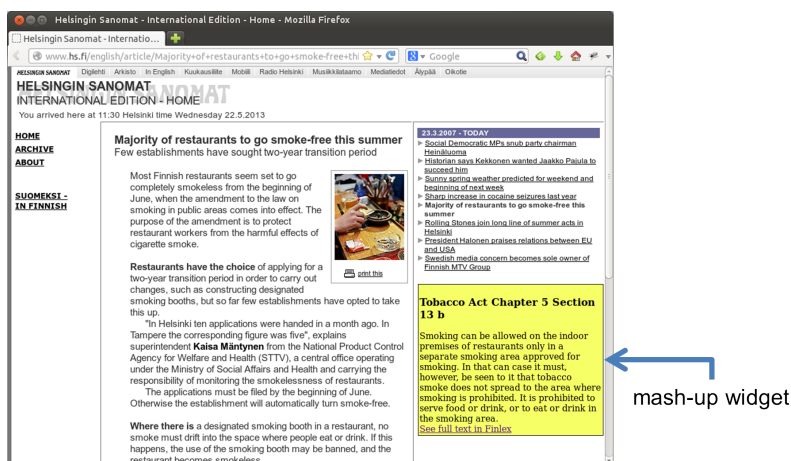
Helsingin Sanomat - International Edition - Home - Mozilla Firefox

Helsingin Sanomat - Internatio...

www.hs.fi/english/article/Majority+of+restaurants+to+go+smoke-free+thi

Google

HELSINGIN SANOMAT Digilehti Arkisto In English Kuukausiliite Mobiili Radio Helsinki Musiikkiluettamo Mediatiedot Älypää Oikotie

HELSINGIN SANOMAT
INTERNATIONAL EDITION - HOME

You arrived here at 11:30 Helsinki time Wednesday 22.5.2013

HOME
ARCHIVE
ABOUT

SUOMEKSI - IN FINNISH

Majority of restaurants to go smoke-free this summer

Few establishments have sought two-year transition period

Most Finnish restaurants seem set to go completely smokeless from the beginning of June, when the amendment to the law on smoking in public areas comes into effect. The purpose of the amendment is to protect restaurant workers from the harmful effects of cigarette smoke.

print this

**Restaurants have the choice** of applying for a two-year transition period in order to carry out changes, such as constructing designated smoking booths, but so far few establishments have opted to take this up.

"In Helsinki ten applications were handed in a month ago. In Tampere the corresponding figure was five", explains superintendent **Kaisa Mäntynen** from the National Product Control Agency for Welfare and Health (STTV), a central office operating under the Ministry of Social Affairs and Health and carrying the responsibility of monitoring the smokelessness of restaurants.

The applications must be filed by the beginning of June. Otherwise the establishment will automatically turn smoke-free.

**Where there is** a designated smoking booth in a restaurant, no smoke must drift into the space where people eat or drink. If this happens, the use of the smoking booth may be banned, and the restaurant becomes smokeless.

23.3.2007 - TODAY

Social Democratic MPs snub party chairman Heinäluoma
Historian says Kekkonen wanted Jaakko Pajula to succeed him
Sunny spring weather predicted for weekend and beginning of next week
Sharp increase in cocaine seizures last year
Majority of restaurants to go smoke-free this summer
Rolling Stones join long line of summer acts in Helsinki
President Halonen praises relations between EU and USA
Swedish media concern becomes sole owner of Finnish MTV Group

Tobacco Act Chapter 5 Section 13 b

Smoking can be allowed on the indoor premises of restaurants only in a separate smoking area approved for smoking. In that can case it must, however, be seen to it that tobacco smoke does not spread to the area where smoking is prohibited. It is prohibited to serve food or drink, or to eat or drink in the smoking area.
See full text in Finlex

mash-up widget